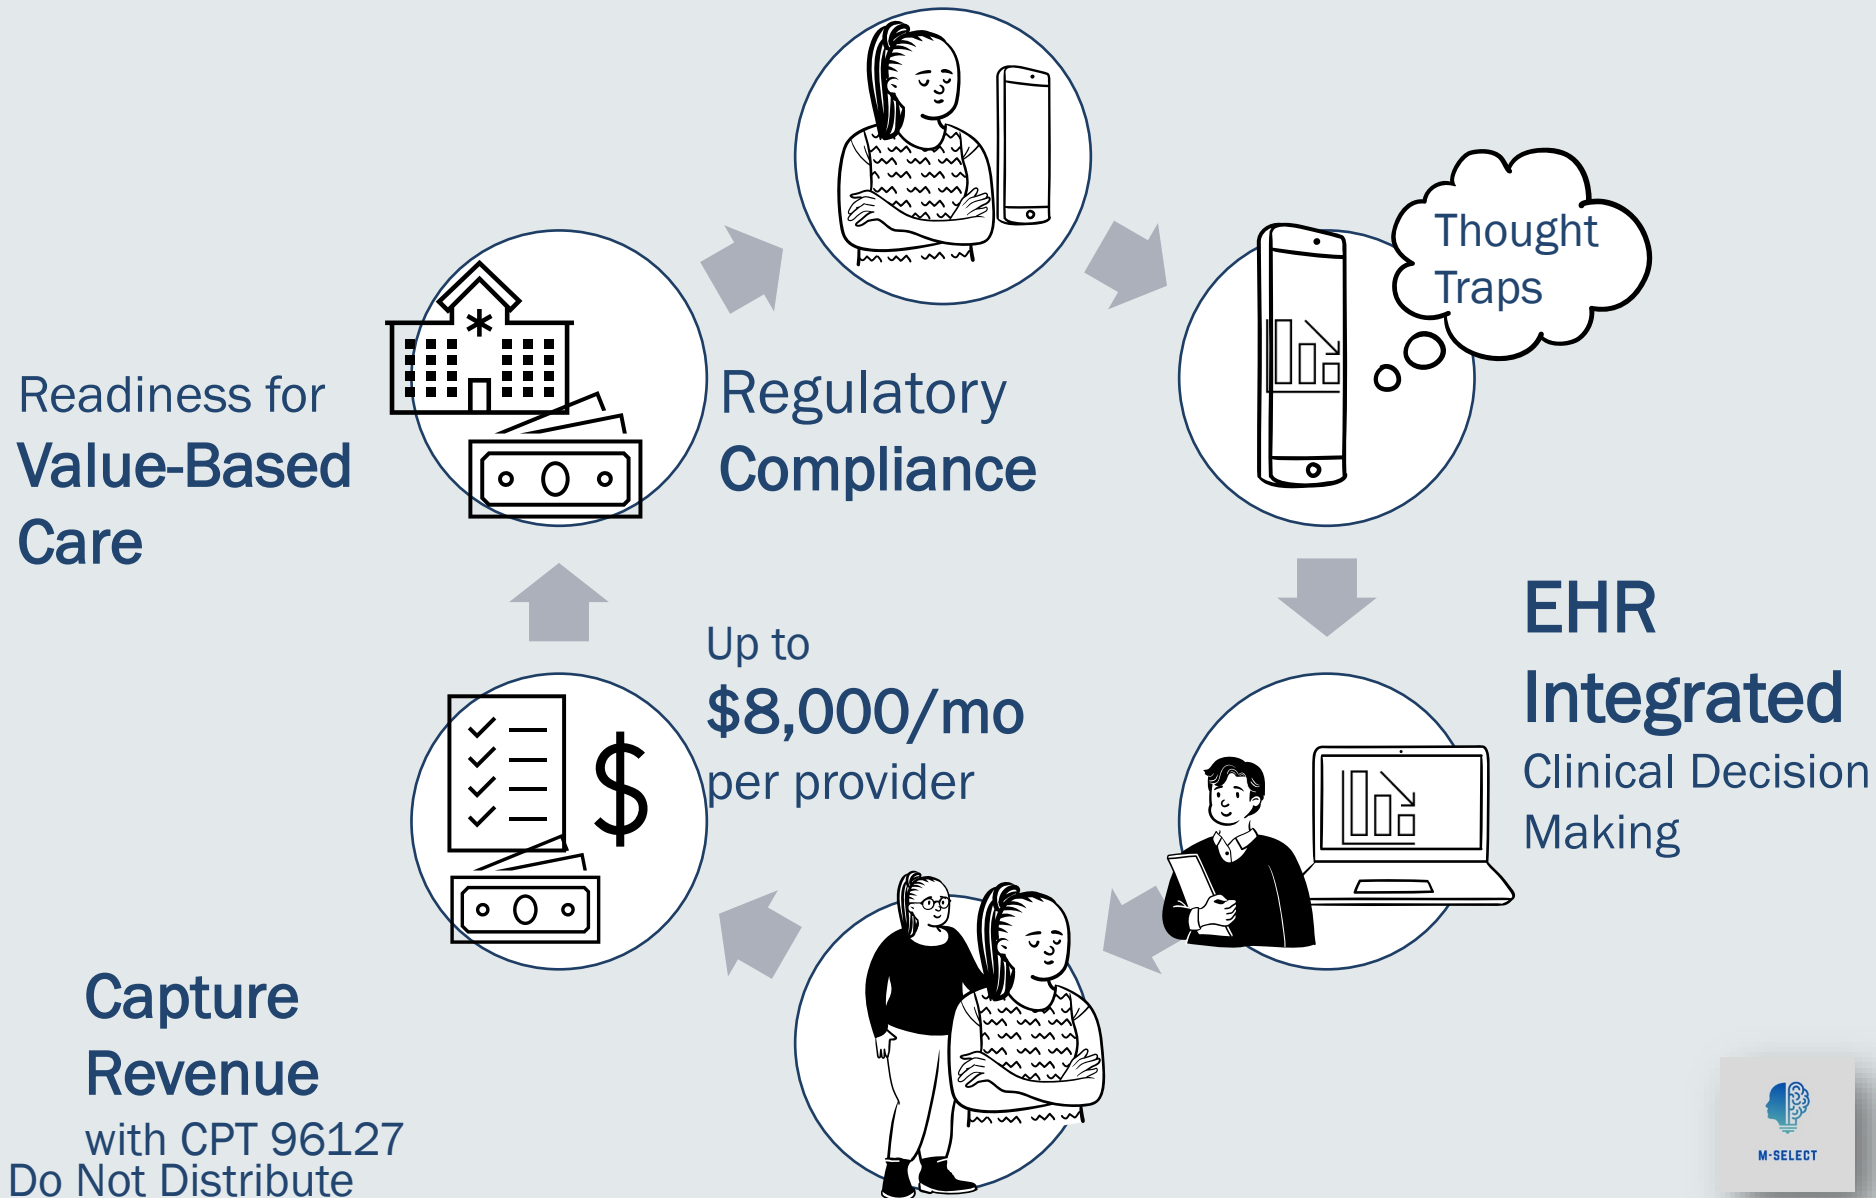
Thought Traps

Readiness for
Value-Based Care

Regulatory
Compliance

EHR
Integrated
Clinical Decision Making

Up to
$8,000/mo
per provider

Capture
Revenue
with CPT 96127

Do Not Distribute

M-SELECT